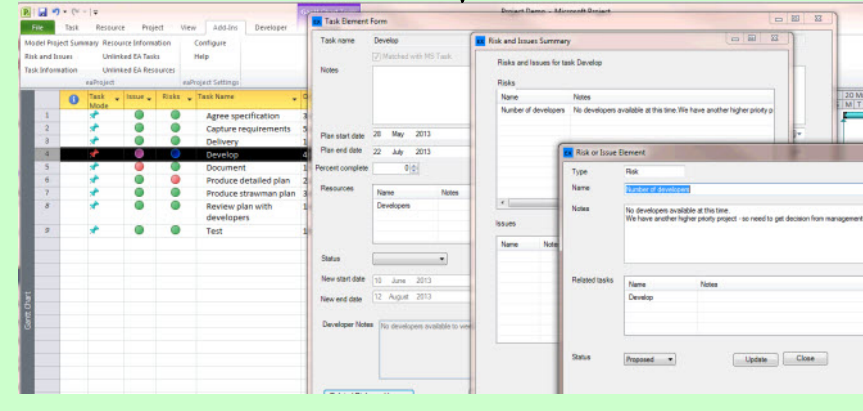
File Task Resource Project View Add-Ins Developer

Model Project Summary Resource Information Configure
Risk and Issues Unlinked EA Tasks Help
Task Information Unlinked EA Resources
eaProject eaProject Settings

Project Demo - Microsoft Project

| | | Task Mode | Issue | Risks | Task Name |
|---|---|---|---|---|---|
| 1 | | | | | Agree specification |
| 2 | | | | | Capture requirements |
| 3 | | | | | Delivery |
| 4 | | | | | Develop |
| 5 | | | | | Document |
| 6 | | | | | Produce detailed plan |
| 7 | | | | | Produce strawman plan |
| 8 | | | | | Review plan with developers |
| 9 | | | | | Test |

Gantt Chart

Task Element Form
Task name Develop
Matched with MS Task
Notes
Plan start date 28 May 2013
Plan end date 22 July 2013
Percent complete 0
Resources
| Name | Notes |
|---|---|
| Developers | |
Status
New start date 10 June 2013
New end date 12 August 2013
Developer Notes No developers available to wo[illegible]

Risk and Issues Summary
Risks and Issues for task Develop
Risks
| Name | Notes |
|---|---|
| Number of developers | No developers available at this time. We have another higher priorty p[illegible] |
Issues
| Name | Note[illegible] |
|---|---|

Risk or Issue Element
Type Risk
Name Number of developers
Notes No developers available at this time.
We have another higher priorty project - so need to get decision from management
Related tasks
| Name | Notes |
|---|---|
| Develop | |
Status Proposed
Update Close